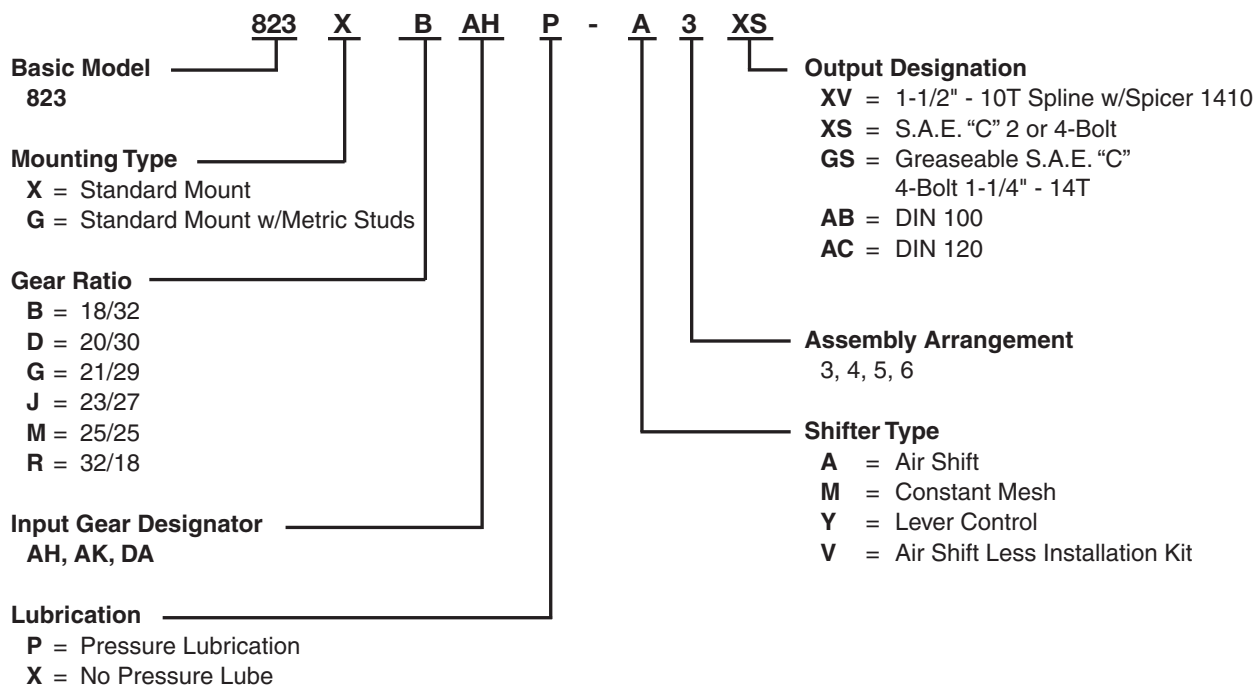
823 X B AH P - A 3 XS

Basic Model
823

Mounting Type
X = Standard Mount
G = Standard Mount w/Metric Studs

Gear Ratio
B = 18/32
D = 20/30
G = 21/29
J = 23/27
M = 25/25
R = 32/18

Input Gear Designator
AH, AK, DA

Lubrication
P = Pressure Lubrication
X = No Pressure Lube

Output Designation
XV = 1-1/2" - 10T Spline w/Spicer 1410
XS = S.A.E. "C" 2 or 4-Bolt
GS = Greaseable S.A.E. "C" 4-Bolt 1-1/4" - 14T
AB = DIN 100
AC = DIN 120

Assembly Arrangement
3, 4, 5, 6

Shifter Type
A = Air Shift
M = Constant Mesh
Y = Lever Control
V = Air Shift Less Installation Kit